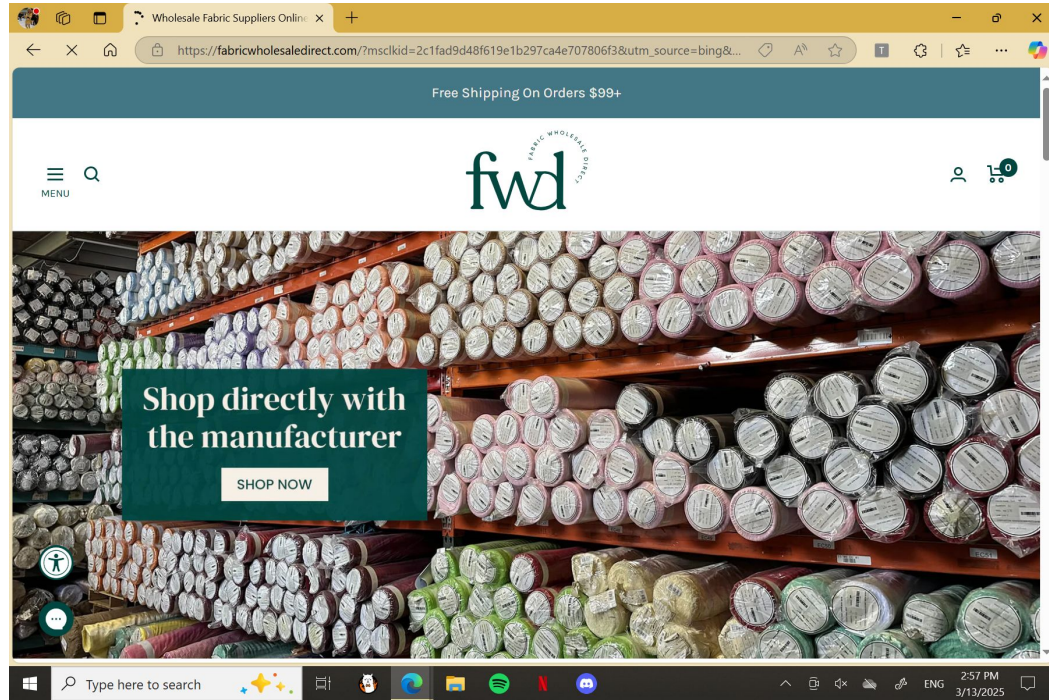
Wholesale Fabric Suppliers Online ×

https://fabricwholesaledirect.com/?msclkid=2c1fad9d48f619e1b297ca4e707806f3&utm_source=bing&...

T

Free Shipping On Orders $99+

MENU

FABRIC WHOLESALE DIRECT

fwd

0

Shop directly with the manufacturer

SHOP NOW

Type here to search

ENG

2:57 PM
3/13/2025